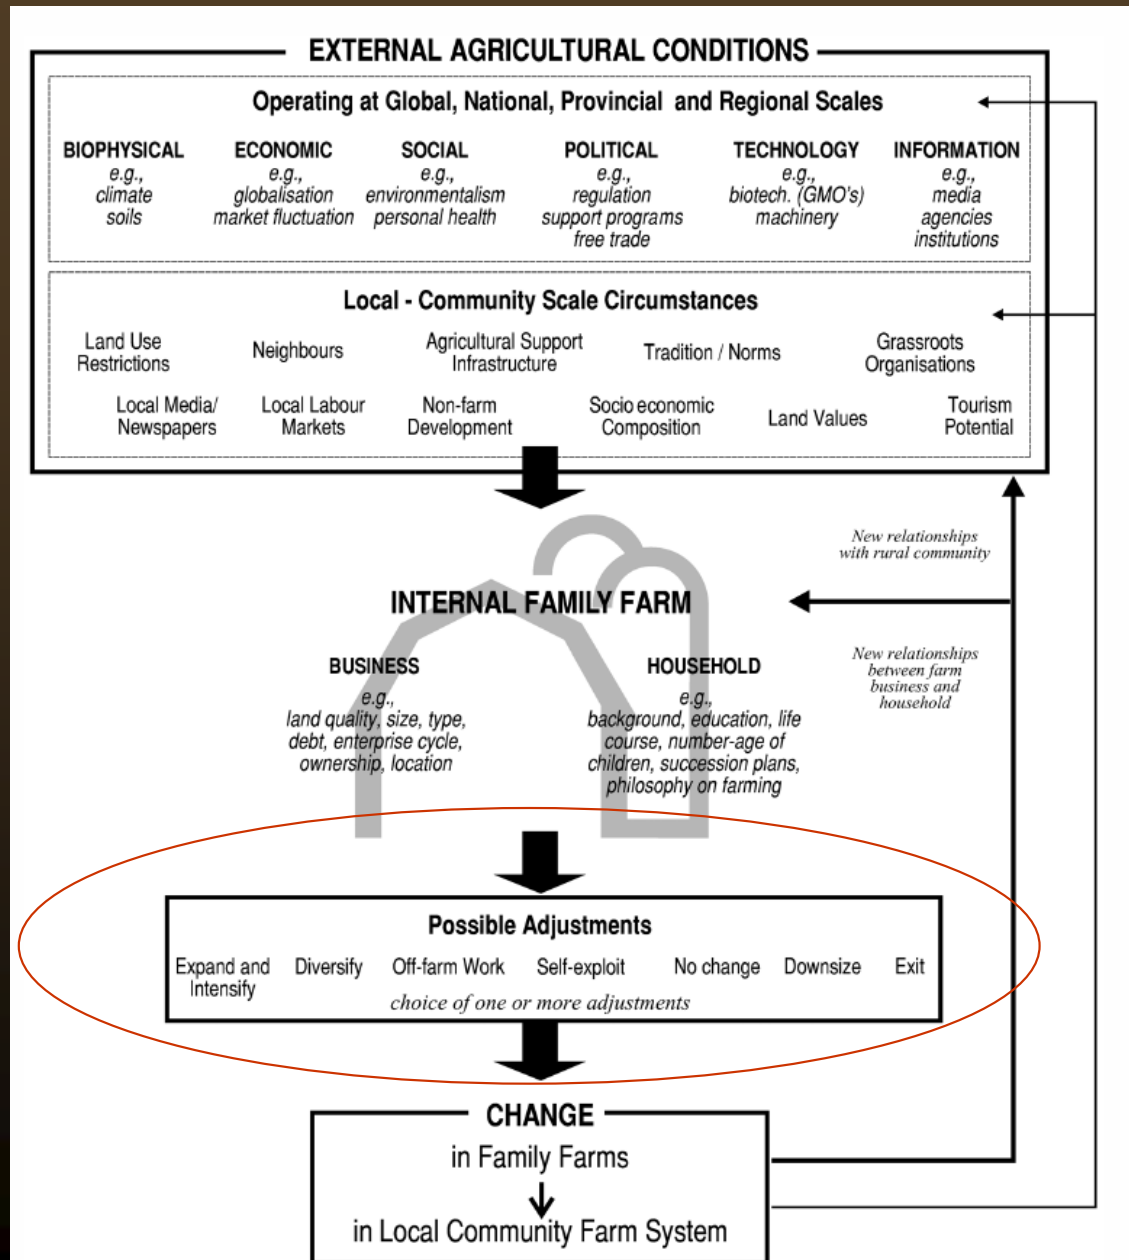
EXTERNAL AGRICULTURAL CONDITIONS

Operating at Global, National, Provincial and Regional Scales

BIOPHYSICAL
e.g.,
climate
soils

ECONOMIC
e.g.,
globalisation
market fluctuation

SOCIAL
e.g.,
environmentalism
personal health

POLITICAL
e.g.,
regulation
support programs
free trade

TECHNOLOGY
e.g.,
biotech. (GMO's)
machinery

INFORMATION
e.g.,
media
agencies
institutions

Local - Community Scale Circumstances

Land Use Restrictions

Neighbours

Agricultural Support Infrastructure

Tradition / Norms

Grassroots Organisations

Local Media/ Newspapers

Local Labour Markets

Non-farm Development

Socio economic Composition

Land Values

Tourism Potential

New relationships with rural community

INTERNAL FAMILY FARM

BUSINESS
e.g.,
land quality, size, type, debt, enterprise cycle, ownership, location

HOUSEHOLD
e.g.,
background, education, life course, number-age of children, succession plans, philosophy on farming

New relationships between farm business and household

Possible Adjustments

Expand and Intensify

Diversify

Off-farm Work

Self-exploit

No change

Downsize

Exit

choice of one or more adjustments

CHANGE

in Family Farms

in Local Community Farm System